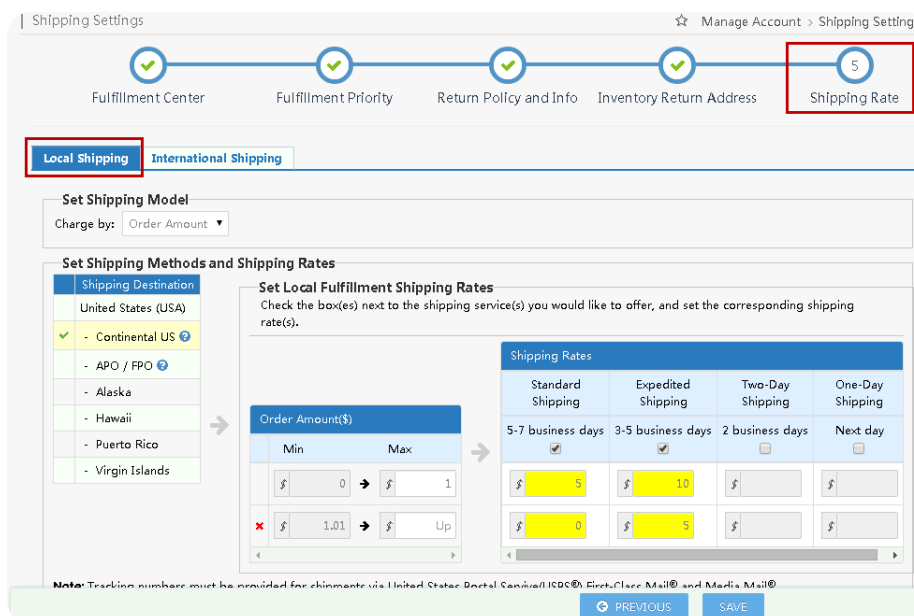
| Shipping Settings

Manage Account > Shipping Setting

Fulfillment Center

Fulfillment Priority

Return Policy and Info

Inventory Return Address

5

Shipping Rate

Local Shipping

International Shipping

Set Shipping Model

Charge by: Order Amount

Set Shipping Methods and Shipping Rates

Shipping Destination

United States (USA)

- Continental US

- APO / FPO

- Alaska

- Hawaii

- Puerto Rico

- Virgin Islands

Set Local Fulfillment Shipping Rates

Check the box(es) next to the shipping service(s) you would like to offer, and set the corresponding shipping rate(s).

Order Amount($)

| Min | | Max |
|---|---|---|
| $ 0 | → | $ 1 |
| $ 1.01 | → | $ Up |

Shipping Rates

| Standard Shipping | Expedited Shipping | Two-Day Shipping | One-Day Shipping |
|---|---|---|---|
| 5-7 business days | 3-5 business days | 2 business days | Next day |
| $ 5 | $ 10 | $ | $ |
| $ 0 | $ 5 | $ | $ |

Note: Tracking numbers must be provided for shipments via United States Postal Service(USPS®) First-Class Mail® and Media Mail®

PREVIOUS

SAVE